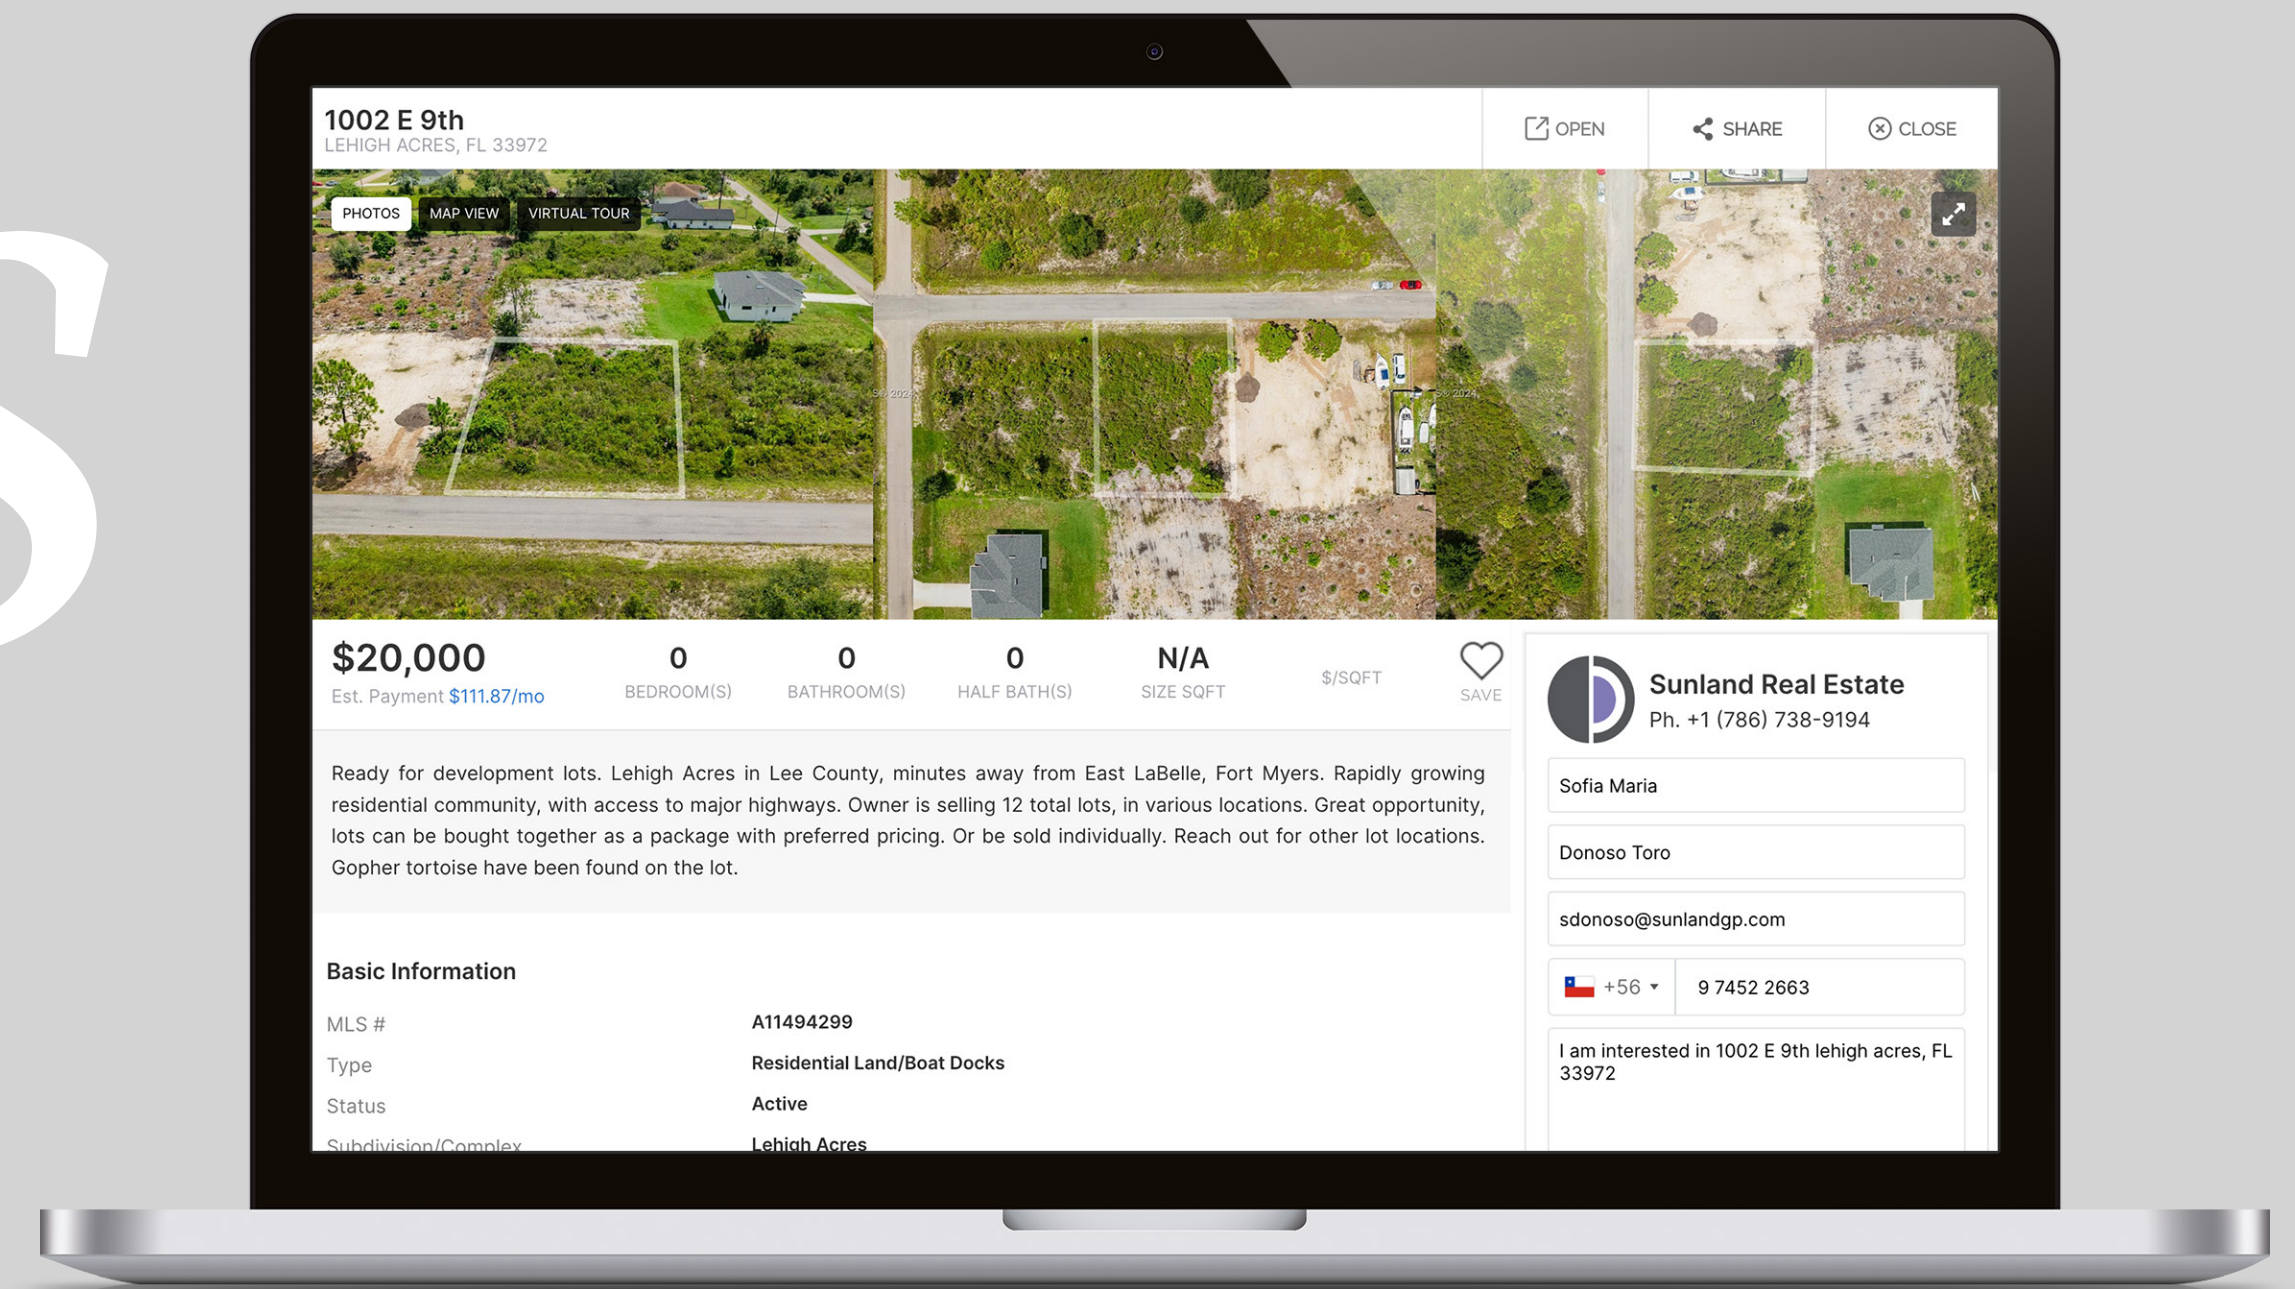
1002 E 9th
LEHIGH ACRES, FL 33972

OPEN SHARE CLOSE

PHOTOS MAP VIEW VIRTUAL TOUR

$20,000
Est. Payment $111.87/mo

| 0 | 0 | 0 | N/A | |
|---|---|---|---|---|
| BEDROOM(S) | BATHROOM(S) | HALF BATH(S) | SIZE SQFT | $/SQFT |

SAVE

Ready for development lots. Lehigh Acres in Lee County, minutes away from East LaBelle, Fort Myers. Rapidly growing residential community, with access to major highways. Owner is selling 12 total lots, in various locations. Great opportunity, lots can be bought together as a package with preferred pricing. Or be sold individually. Reach out for other lot locations. Gopher tortoise have been found on the lot.

Basic Information

| MLS # | A11494299 |
|---|---|
| Type | Residential Land/Boat Docks |
| Status | Active |
| Subdivision/Complex | Lehigh Acres |

Sunland Real Estate
Ph. +1 (786) 738-9194

Sofia Maria

Donoso Toro

sdonoso@sunlandgp.com

+56 9 7452 2663

I am interested in 1002 E 9th lehigh acres, FL 33972